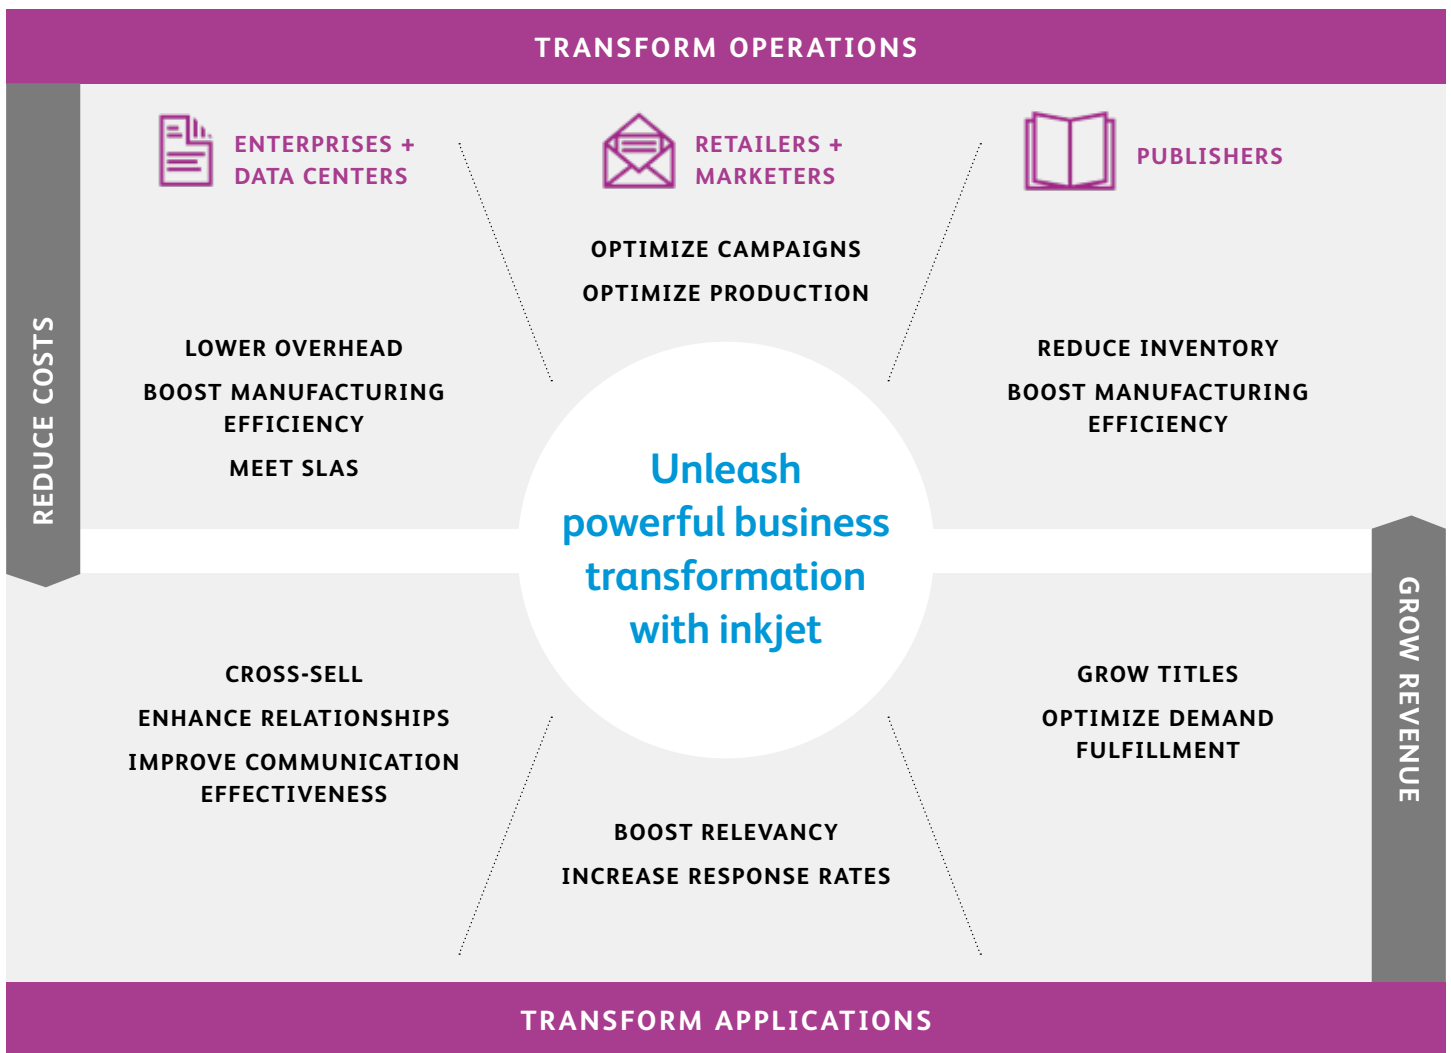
TRANSFORM OPERATIONS

REDUCE COSTS

ENTERPRISES + DATA CENTERS

RETAILERS + MARKETERS

PUBLISHERS

OPTIMIZE CAMPAIGNS

OPTIMIZE PRODUCTION

LOWER OVERHEAD

BOOST MANUFACTURING EFFICIENCY

MEET SLAS

REDUCE INVENTORY

BOOST MANUFACTURING EFFICIENCY

Unleash powerful business transformation with inkjet

CROSS-SELL

ENHANCE RELATIONSHIPS

IMPROVE COMMUNICATION EFFECTIVENESS

GROW TITLES

OPTIMIZE DEMAND FULFILLMENT

BOOST RELEVANCY

INCREASE RESPONSE RATES

GROW REVENUE

TRANSFORM APPLICATIONS